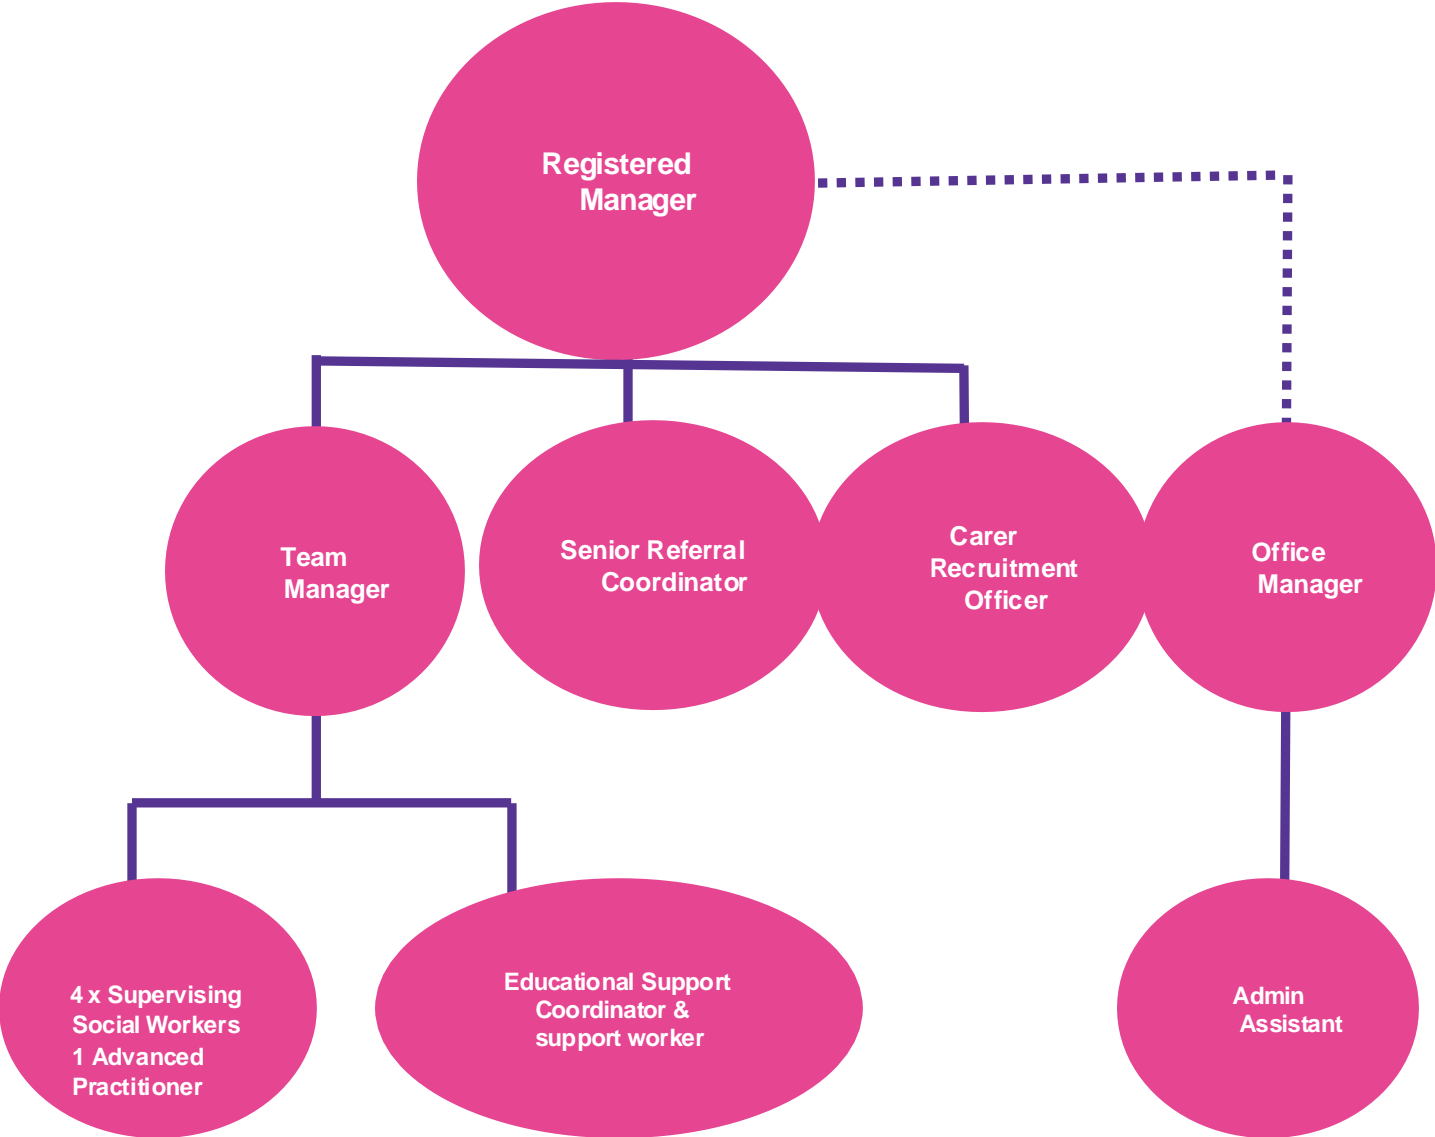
Registered Manager

Team Manager

Senior Referral Coordinator

Carer Recruitment Officer

Office Manager

4 x Supervising Social Workers 1 Advanced Practitioner

Educational Support Coordinator & support worker

Admin Assistant